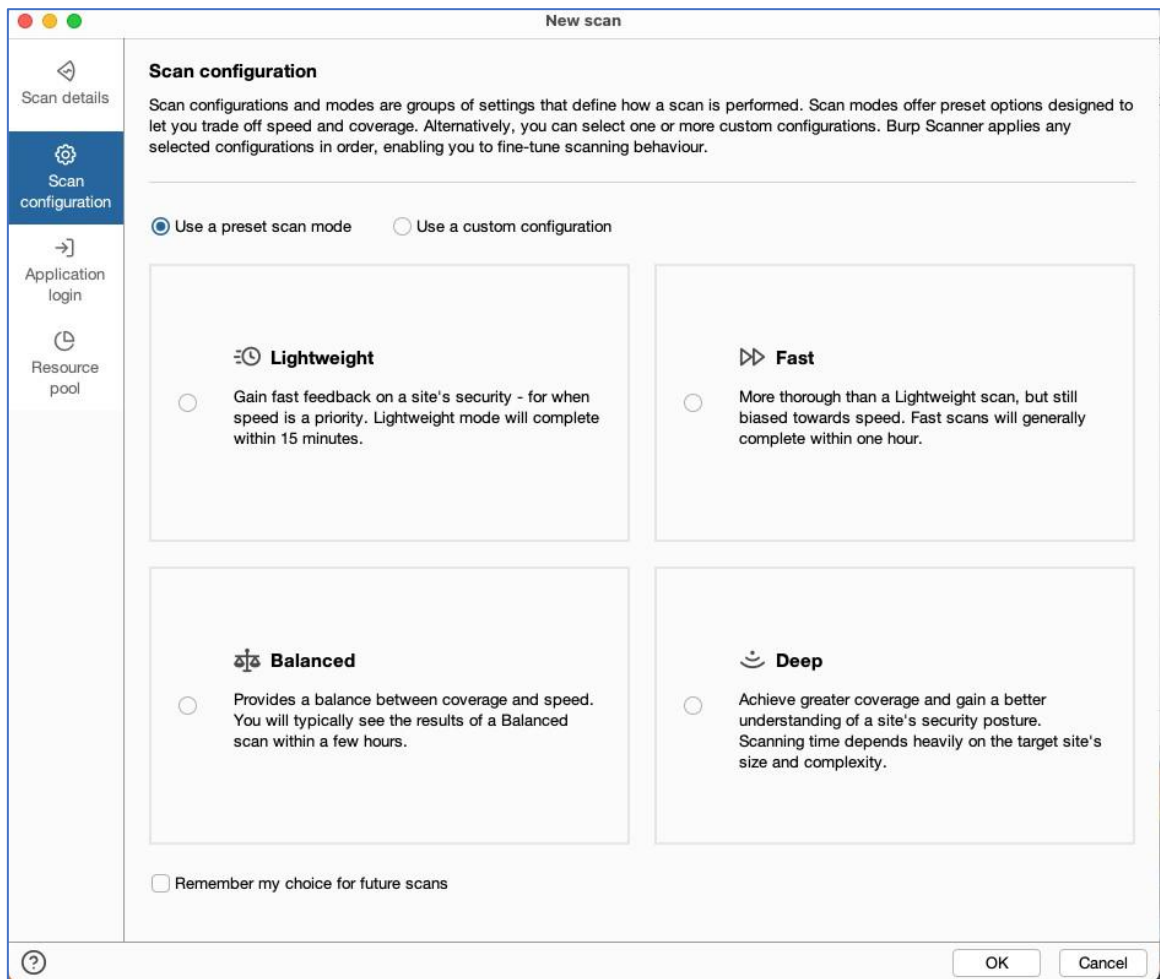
New scan

Scan details

Scan configuration

Application login

Resource pool

Scan configuration

Scan configurations and modes are groups of settings that define how a scan is performed. Scan modes offer preset options designed to let you trade off speed and coverage. Alternatively, you can select one or more custom configurations. Burp Scanner applies any selected configurations in order, enabling you to fine-tune scanning behaviour.

Use a preset scan mode

Use a custom configuration

Lightweight

Gain fast feedback on a site's security - for when speed is a priority. Lightweight mode will complete within 15 minutes.

Fast

More thorough than a Lightweight scan, but still biased towards speed. Fast scans will generally complete within one hour.

Balanced

Provides a balance between coverage and speed. You will typically see the results of a Balanced scan within a few hours.

Deep

Achieve greater coverage and gain a better understanding of a site's security posture. Scanning time depends heavily on the target site's size and complexity.

Remember my choice for future scans

OK

Cancel